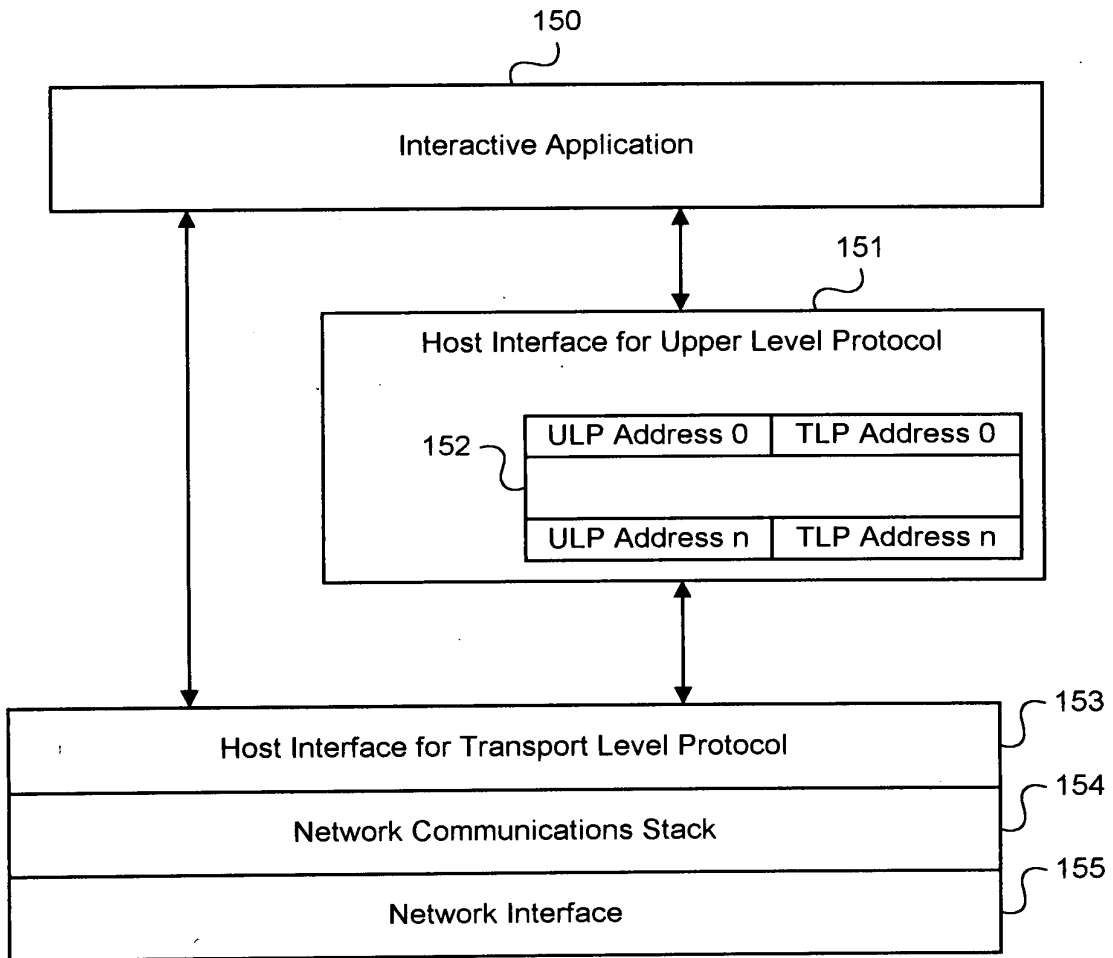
150

Interactive Application

151

Host Interface for Upper Level Protocol

152

| ULP Address 0 | TLP Address 0 |
|---|---|
| | |
| ULP Address n | TLP Address n |

153

Host Interface for Transport Level Protocol

154

Network Communications Stack

155

Network Interface